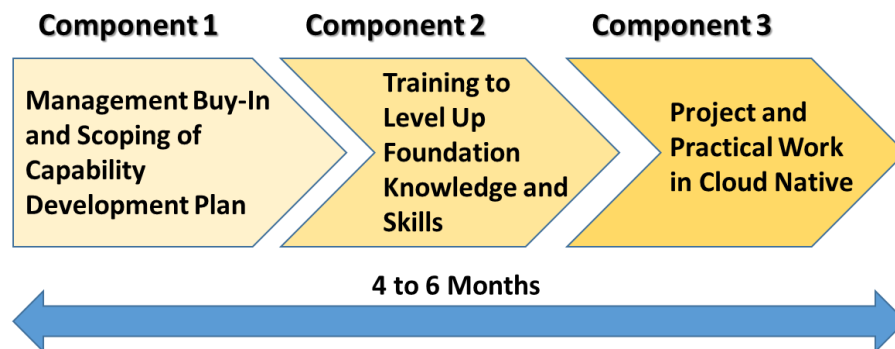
Component 1

Management Buy-In and Scoping of Capability Development Plan

Component 2

Training to Level Up Foundation Knowledge and Skills

Component 3

Project and Practical Work in Cloud Native

4 to 6 Months